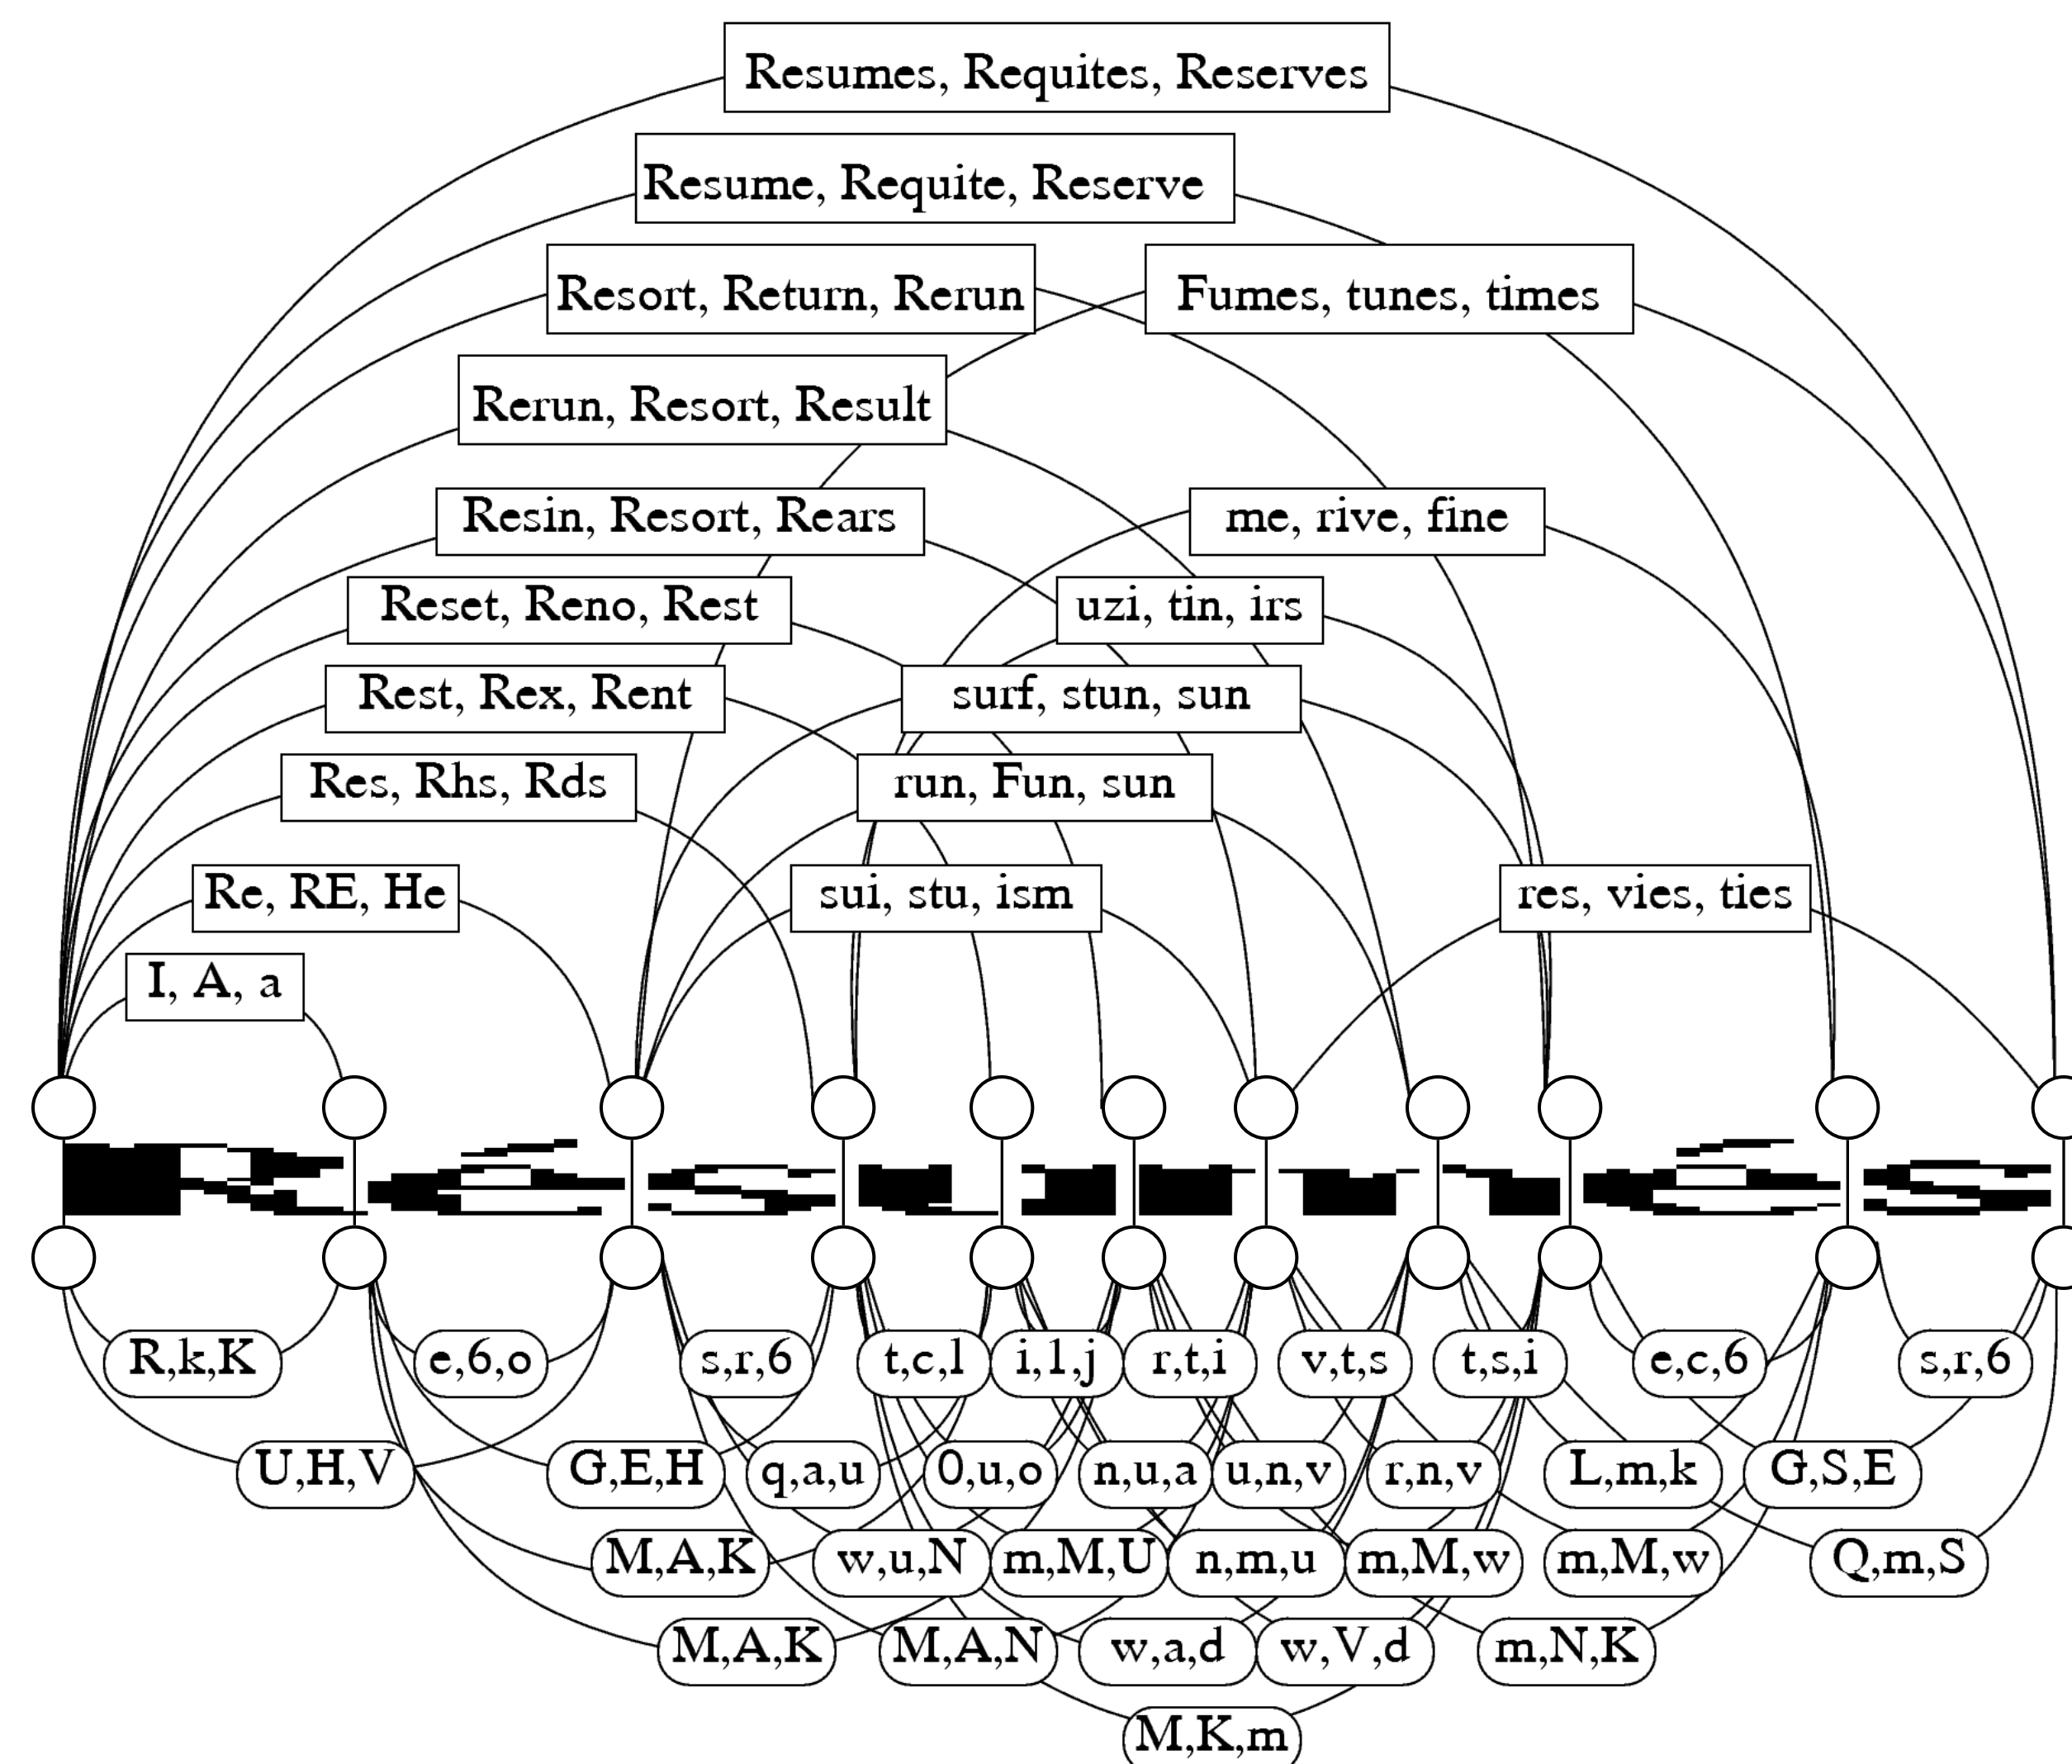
Resumes, Requites, Reserves

Resume, Requite, Reserve

Resort, Return, Rerun

Fumes, tunes, times

Rerun, Resort, Result

Resin, Resort, Rears

me, rive, fine

Reset, Reno, Rest

uzi, tin, irs

Rest, Rex, Rent

surf, stun, sun

Res, Rhs, Rds

run, Fun, sun

Re, RE, He

sui, stu, ism

res, vies, ties

I, A, a

R,k,K e,6,o s,r,6 t,c,l i,l,j r,t,i v,t,s t,s,i e,c,6 s,r,6

U,H,V G,E,H q,a,u 0,u,o n,u,a u,n,v r,n,v L,m,k G,S,E

M,A,K w,u,N m,M,U n,m,u m,M,w m,M,w Q,m,S

M,A,K M,A,N w,a,d w,V,d m,N,K

M,K,m